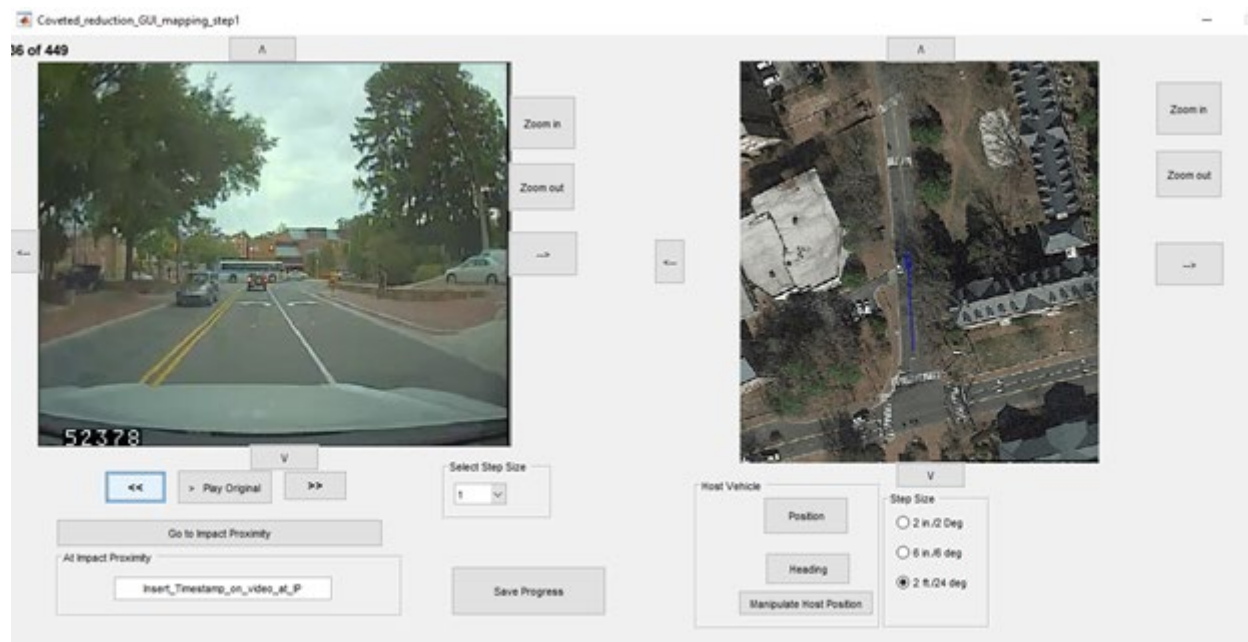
Coveted_reduction_GUI_mapping_step1

36 of 449

^

Zoom in

Zoom out

<--

-->

52378

v

<<

> Play Original

>>

Select Step Size

1

Go to Impact Proximity

At Impact Proximity

Insert_Timestamp_on_video_at_IP

Save Progress

^

Zoom in

Zoom out

<--

-->

v

Host Vehicle

Position

Heading

Manipulate Host Position

Step Size

2 in./2 Deg

6 in./6 deg

2 ft./24 deg